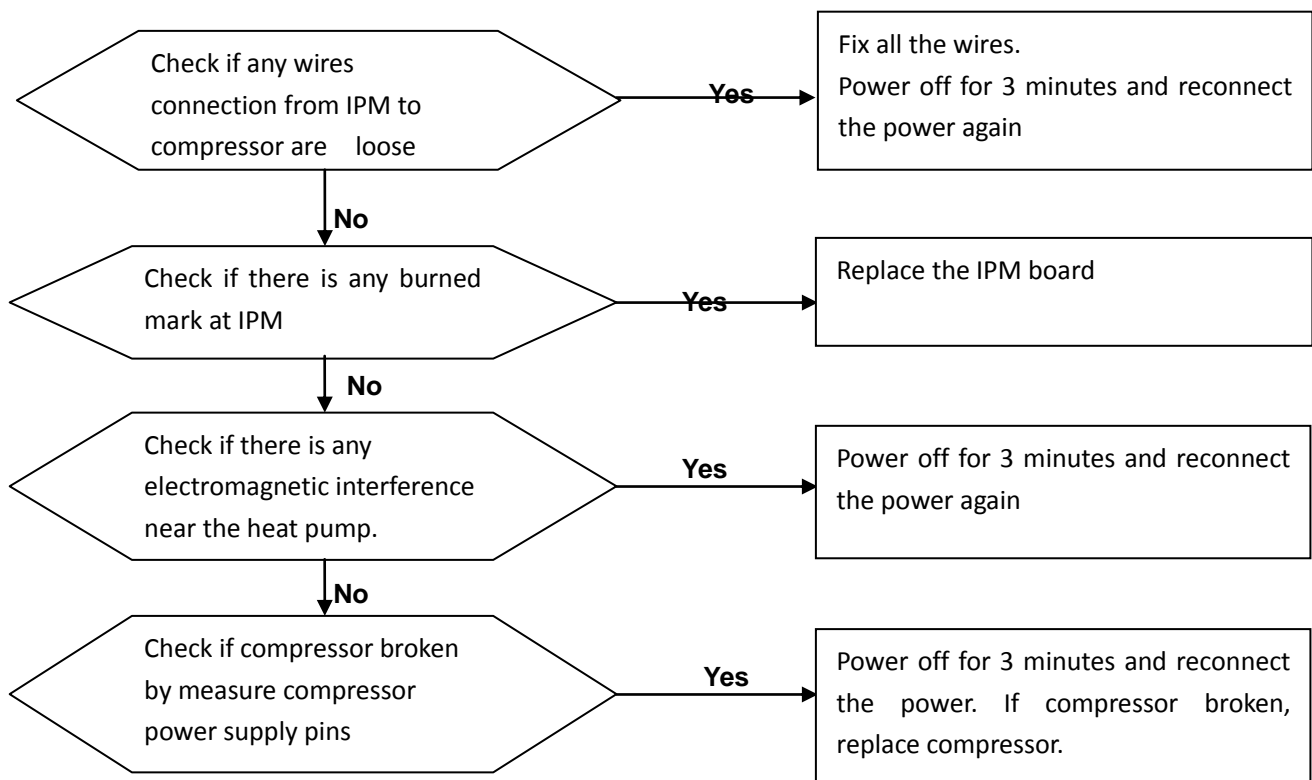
Check if any wires connection from IPM to compressor are loose

Yes

Fix all the wires.
Power off for 3 minutes and reconnect the power again

No

Check if there is any burned mark at IPM

Yes

Replace the IPM board

No

Check if there is any electromagnetic interference near the heat pump.

Yes

Power off for 3 minutes and reconnect the power again

No

Check if compressor broken by measure compressor power supply pins

Yes

Power off for 3 minutes and reconnect the power. If compressor broken, replace compressor.